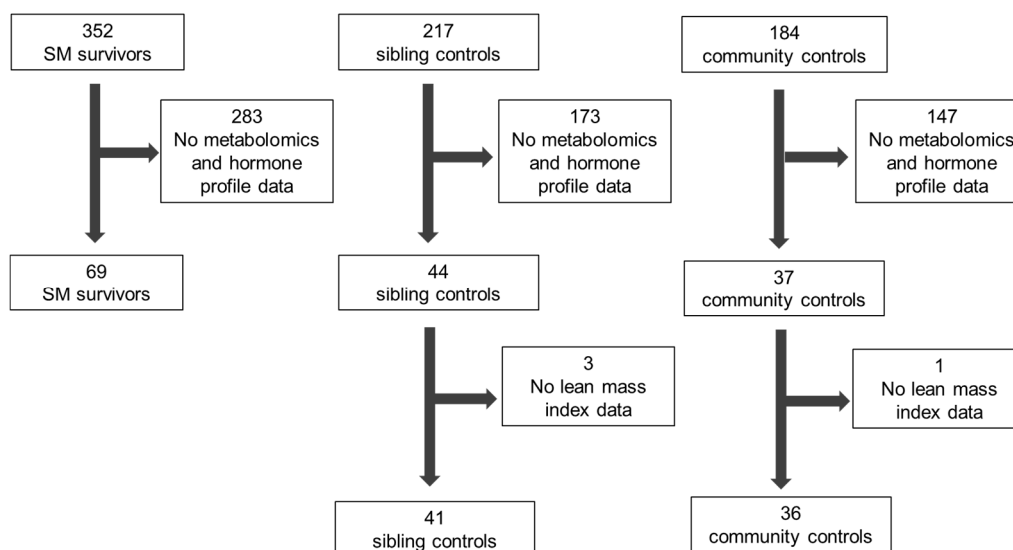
352
SM survivors

283
No metabolomics and hormone profile data

69
SM survivors

217
sibling controls

173
No metabolomics and hormone profile data

44
sibling controls

3
No lean mass index data

41
sibling controls

184
community controls

147
No metabolomics and hormone profile data

37
community controls

1
No lean mass index data

36
community controls